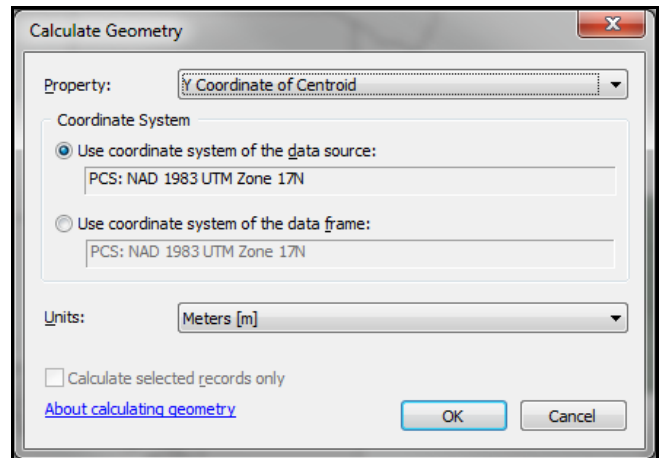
Calculate Geometry

X

Property: Y Coordinate of Centroid

Coordinate System

Use coordinate system of the data source:

PCS: NAD 1983 UTM Zone 17N

Use coordinate system of the data frame:

PCS: NAD 1983 UTM Zone 17N

Units: Meters [m]

Calculate selected records only

About calculating geometry

OK

Cancel